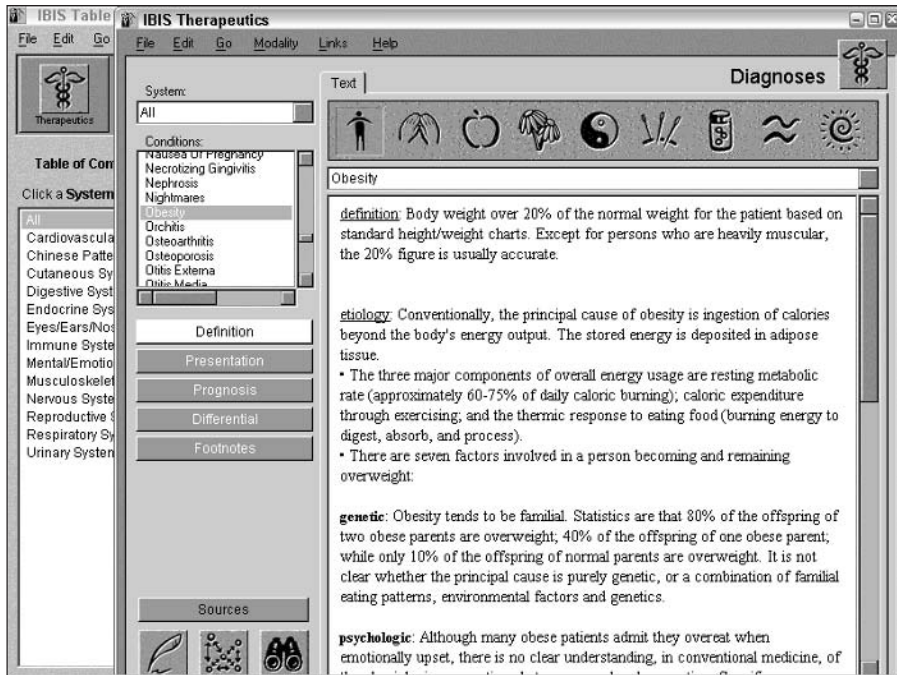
IBIS Table
File Edit Go
Therapeutics
Table of Con
Click a System
All
Cardiovascula
Chinese Patte
Cutaneous Sy
Digestive Syst
Endocrine Sys
Eyes/Ears/Nos
Immune Syste
Mental/Emotio
Musculoskelet
Nervous Syste
Reproductive
Respiratory Sy
Urinary Systen

IBIS Therapeutics
File Edit Go Modality Links Help
System:
All
Conditions:
Nausea Of Pregnancy
Necrotizing Gingivitis
Nephrosis
Nightmares
Obesity
Orchitis
Osteoarthitis
Osteoporosis
Otitis Externa
Otitis Media
Definition
Presentation
Prognosis
Differential
Footnotes
Sources

Text
Diagnoses
Obesity

definition: Body weight over 20% of the normal weight for the patient based on standard height/weight charts. Except for persons who are heavily muscular, the 20% figure is usually accurate.

etiology: Conventionally, the principal cause of obesity is ingestion of calories beyond the body's energy output. The stored energy is deposited in adipose tissue.
• The three major components of overall energy usage are resting metabolic rate (approximately 60-75% of daily caloric burning); caloric expenditure through exercising; and the thermic response to eating food (burning energy to digest, absorb, and process).
• There are seven factors involved in a person becoming and remaining overweight:

genetic: Obesity tends to be familial. Statistics are that 80% of the offspring of two obese parents are overweight; 40% of the offspring of one obese parent; while only 10% of the offspring of normal parents are overweight. It is not clear whether the principal cause is purely genetic, or a combination of familial eating patterns, environmental factors and genetics.

psychologic: Although many obese patients admit they overeat when emotionally upset, there is no clear understanding, in conventional medicine, of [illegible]